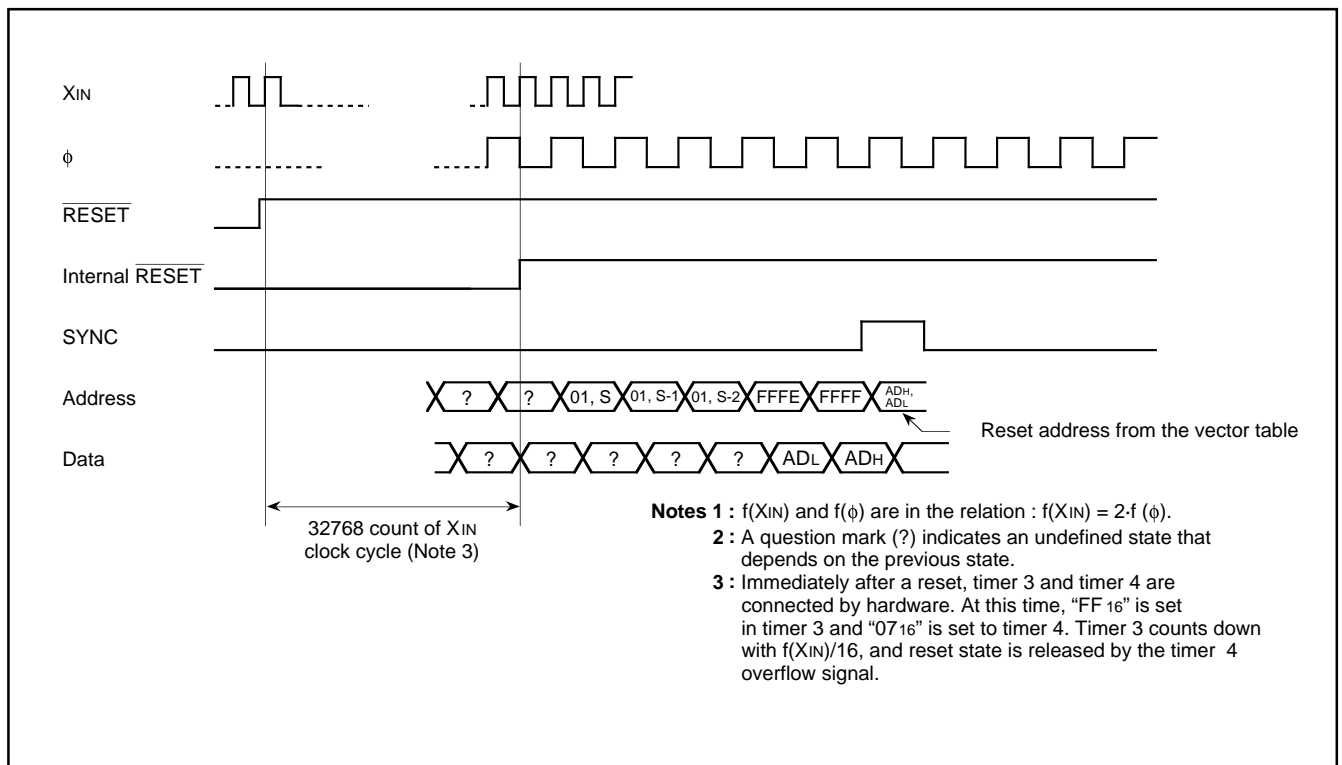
$X_{IN}$

$\phi$

$\overline{RESET}$

Internal $\overline{RESET}$

SYNC

Address

? ? 01, S 01, S-1 01, S-2 FFFE FFFF $AD_H$, $AD_L$

Reset address from the vector table

Data

? ? ? ? ? $AD_L$ $AD_H$

32768 count of $X_{IN}$ clock cycle (Note 3)

**Notes 1 :** $f(X_{IN})$ and $f(\phi)$ are in the relation : $f(X_{IN}) = 2 \cdot f(\phi)$.
**2 :** A question mark (?) indicates an undefined state that depends on the previous state.
**3 :** Immediately after a reset, timer 3 and timer 4 are connected by hardware. At this time, "$FF_{16}$" is set in timer 3 and "$07_{16}$" is set to timer 4. Timer 3 counts down with $f(X_{IN})/16$, and reset state is released by the timer 4 overflow signal.